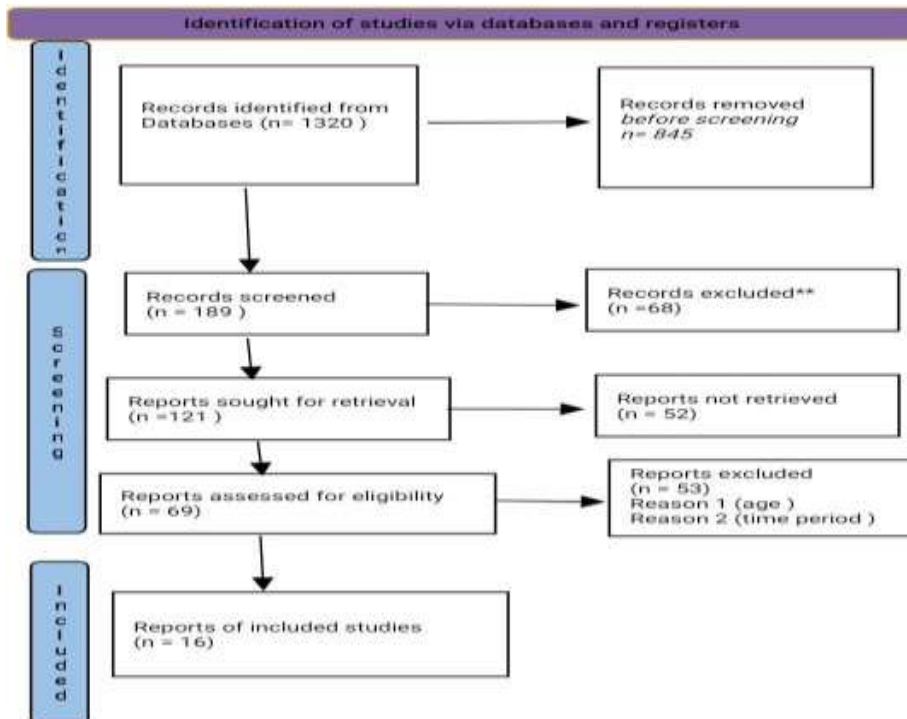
Identification of studies via databases and registers

Identification

Records identified from Databases (n= 1320 )

Records removed *before screening n= 845*

Screening

Records screened (n = 189 )

Records excluded** (n =68)

Reports sought for retrieval (n =121 )

Reports not retrieved (n = 52)

Reports assessed for eligibility (n = 69)

Reports excluded (n = 53) Reason 1 (age ) Reason 2 (time period )

Included

Reports of included studies (n = 16)